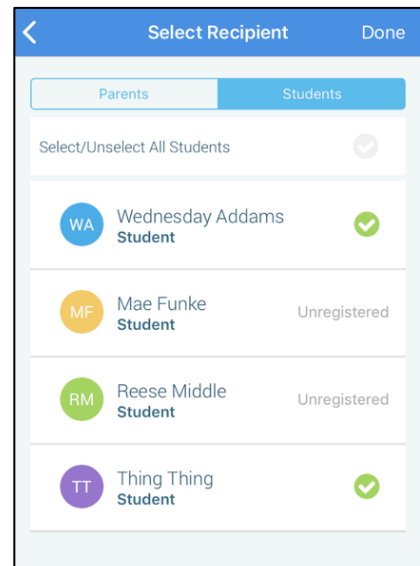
<

Select Recipient

Done

Parents

Students

Select/Unselect All Students

WA

Wednesday Addams

Student

MF

Mae Funke

Student

Unregistered

RM

Reese Middle

Student

Unregistered

TT

Thing Thing

Student